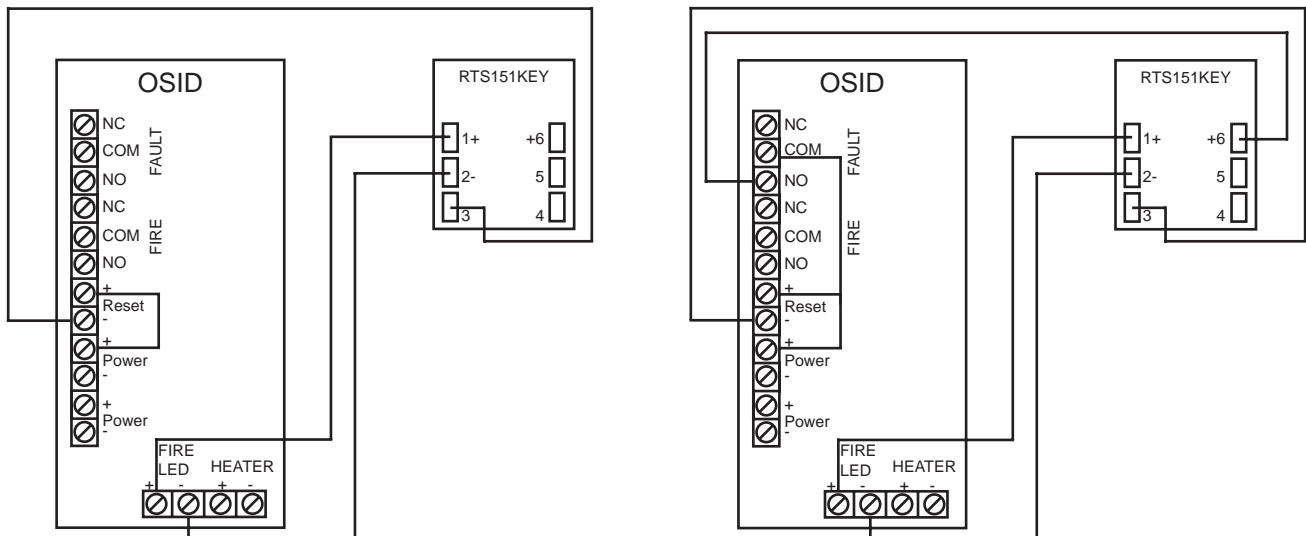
OSID

NC
COM
NO
FAULT
NC
COM
NO
FIRE
+
Reset
-
+
Power
-
+
Power
-

FIRE LED
+
-
HEATER
+
-

RTS151KEY

1+
2-
3
+6
5
4

OSID

NC
COM
NO
FAULT
NC
COM
NO
FIRE
+
Reset
-
+
Power
-
+
Power
-

FIRE LED
+
-
HEATER
+
-

RTS151KEY

1+
2-
3
+6
5
4